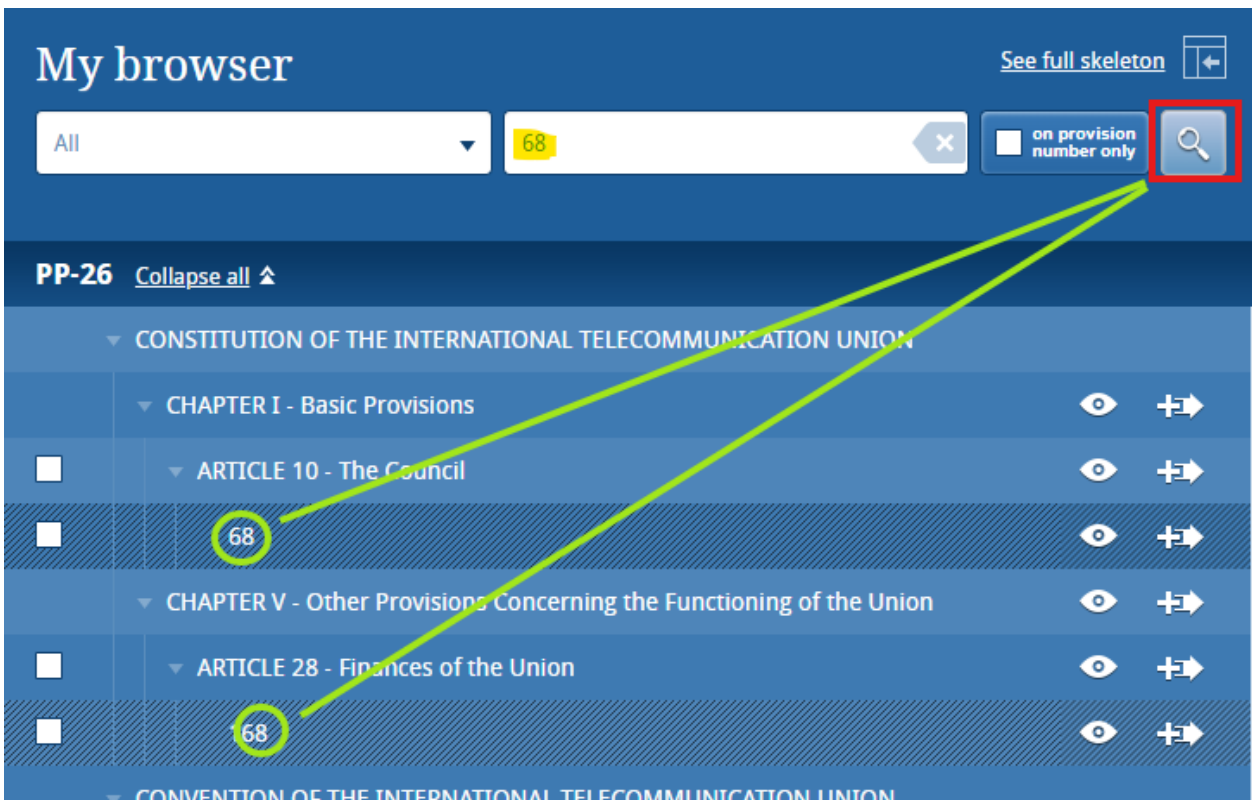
My browser

See full skeleton

All

68

on provision number only

PP-26 Collapse all

CONSTITUTION OF THE INTERNATIONAL TELECOMMUNICATION UNION

CHAPTER I - Basic Provisions

ARTICLE 10 - The Council

68

CHAPTER V - Other Provisions Concerning the Functioning of the Union

ARTICLE 28 - Finances of the Union

168

CONVENTION OF THE INTERNATIONAL TELECOMMUNICATION UNION